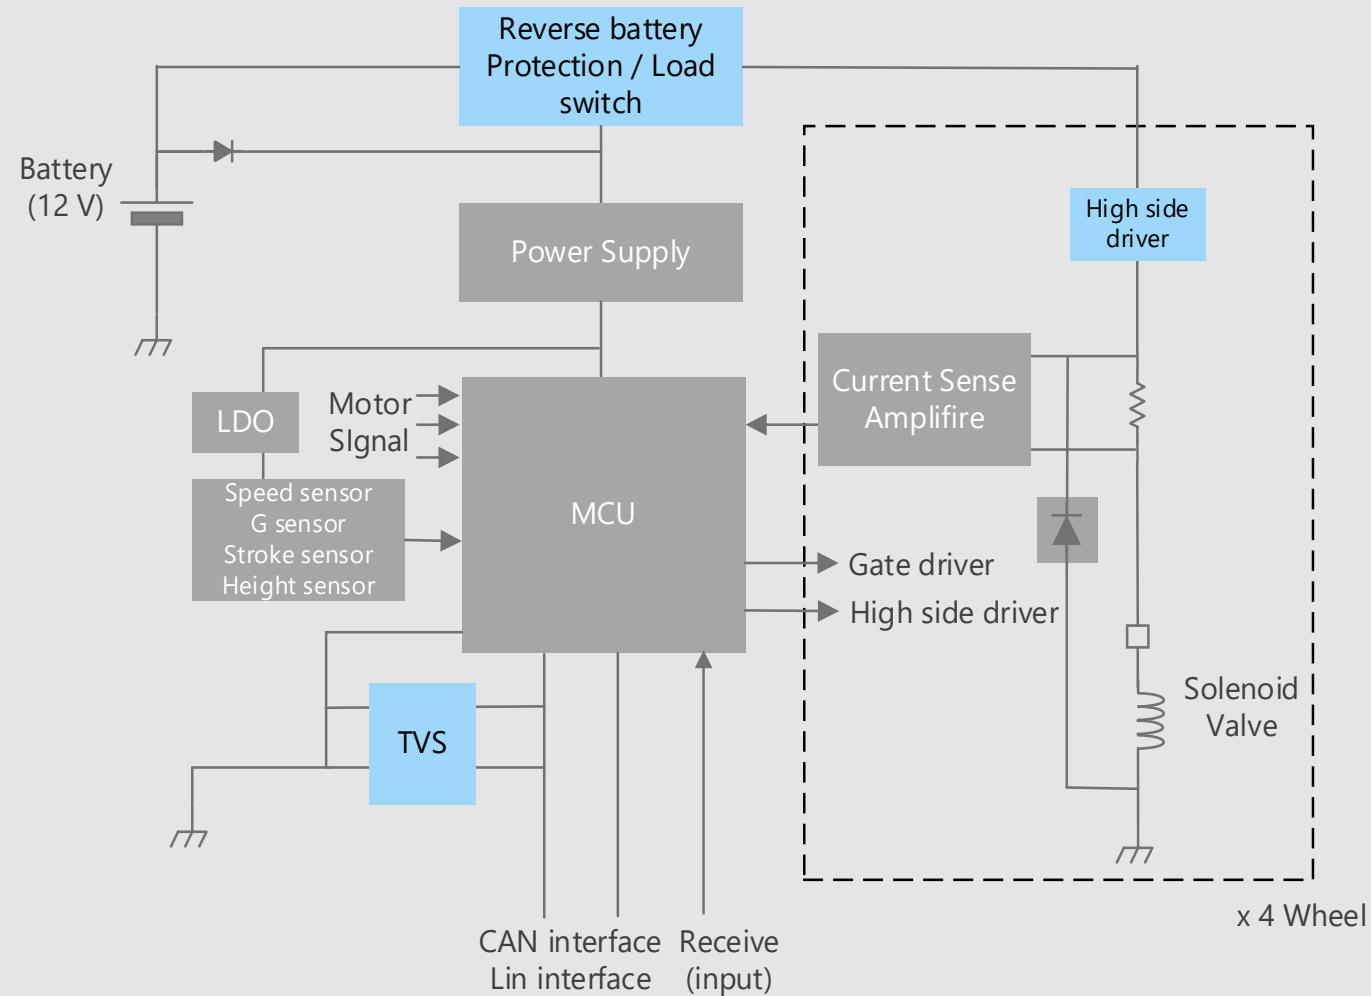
Reverse battery Protection / Load switch

Battery (12 V)

Power Supply

High side driver

LDO

Motor SIgnal

Current Sense Amplifire

Speed sensor
G sensor
Stroke sensor
Height sensor

MCU

Gate driver

High side driver

Solenoid Valve

TVS

x 4 Wheel

CAN interface
Lin interface

Receive (input)